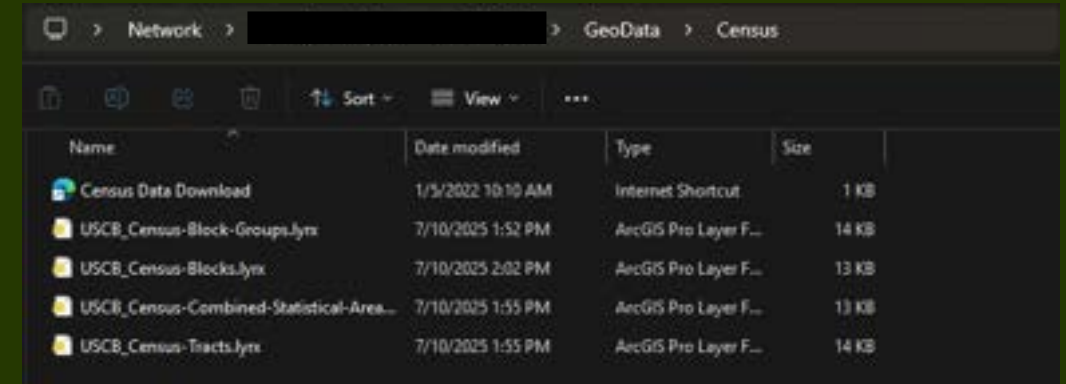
Network > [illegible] > GeoData > Census

Sort View ···

| Name | Date modified | Type | Size |
|---|---|---|---|
| Census Data Download | 1/5/2022 10:10 AM | Internet Shortcut | 1 KB |
| USCB_Census-Block-Groups.lyrx | 7/10/2025 1:52 PM | ArcGIS Pro Layer F... | 14 KB |
| USCB_Census-Blocks.lyrx | 7/10/2025 2:02 PM | ArcGIS Pro Layer F... | 13 KB |
| USCB_Census-Combined-Statistical-Area... | 7/10/2025 1:55 PM | ArcGIS Pro Layer F... | 13 KB |
| USCB_Census-Tracts.lyrx | 7/10/2025 1:55 PM | ArcGIS Pro Layer F... | 14 KB |